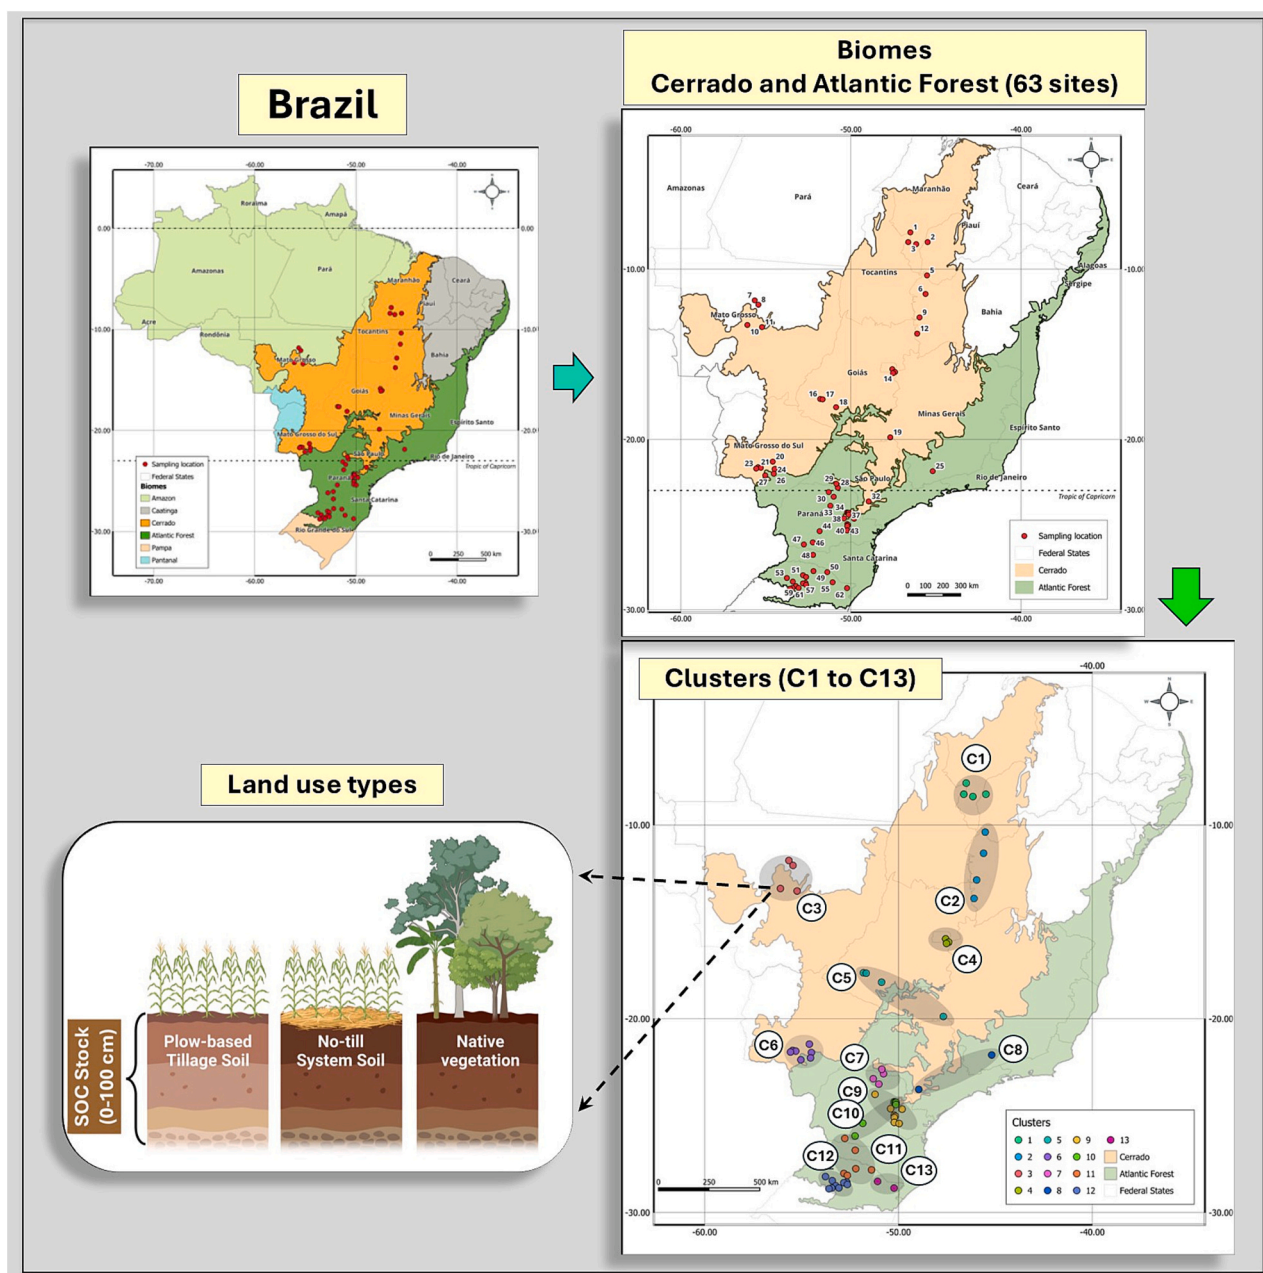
Brazil

-70.00 -60.00 -50.00 -40.00

0.00

-10.00

-20.00

-30.00

Roraima
Amapá
Amazonas
Pará
Maranhão
Ceará
Acre
Rondônia
Tocantins
Piauí
Bahia
Mato Grosso
Goiás
Minas Gerais
Espírito Santo
Mato Grosso do Sul
São Paulo
Rio de Janeiro
Paraná
Santa Catarina
Rio Grande do Sul
Tropic of Capricorn

Sampling location
Federal States
Biomes
Amazon
Caatinga
Cerrado
Atlantic Forest
Pampa
Pantanal

0 250 500 km

Biomes
Cerrado and Atlantic Forest (63 sites)

-60.00 -50.00 -40.00

-10.00

-20.00

-30.00

Amazonas
Pará
Maranhão
Ceará
Piauí
Tocantins
Alagoas
Sergipe
Mato Grosso
Bahia
Goiás
Minas Gerais
Espírito Santo
Mato Grosso do Sul
São Paulo
Rio de Janeiro
Paraná
Santa Catarina
Tropic of Capricorn

1 2 3 5 6 7 8 9 10 11 12 14 16 17 18 19 20 21 23 24 25 26 27 28 29 30 32 33 34 37 38 40 43 44 46 47 48 49 50 51 53 55 57 59 61 62

Sampling location
Federal States
Cerrado
Atlantic Forest

0 100 200 300 km

Clusters (C1 to C13)

-40.00

-10.00

-20.00

-30.00

-60.00 -50.00 -40.00

C1 C2 C3 C4 C5 C6 C7 C8 C9 C10 C11 C12 C13

Clusters
1 5 9 13
2 6 10 Cerrado
3 7 11 Atlantic Forest
4 8 12 Federal States

0 250 500 km

Land use types

SOC Stock (0-100 cm)

Plow-based Tillage Soil

No-till System Soil

Native vegetation